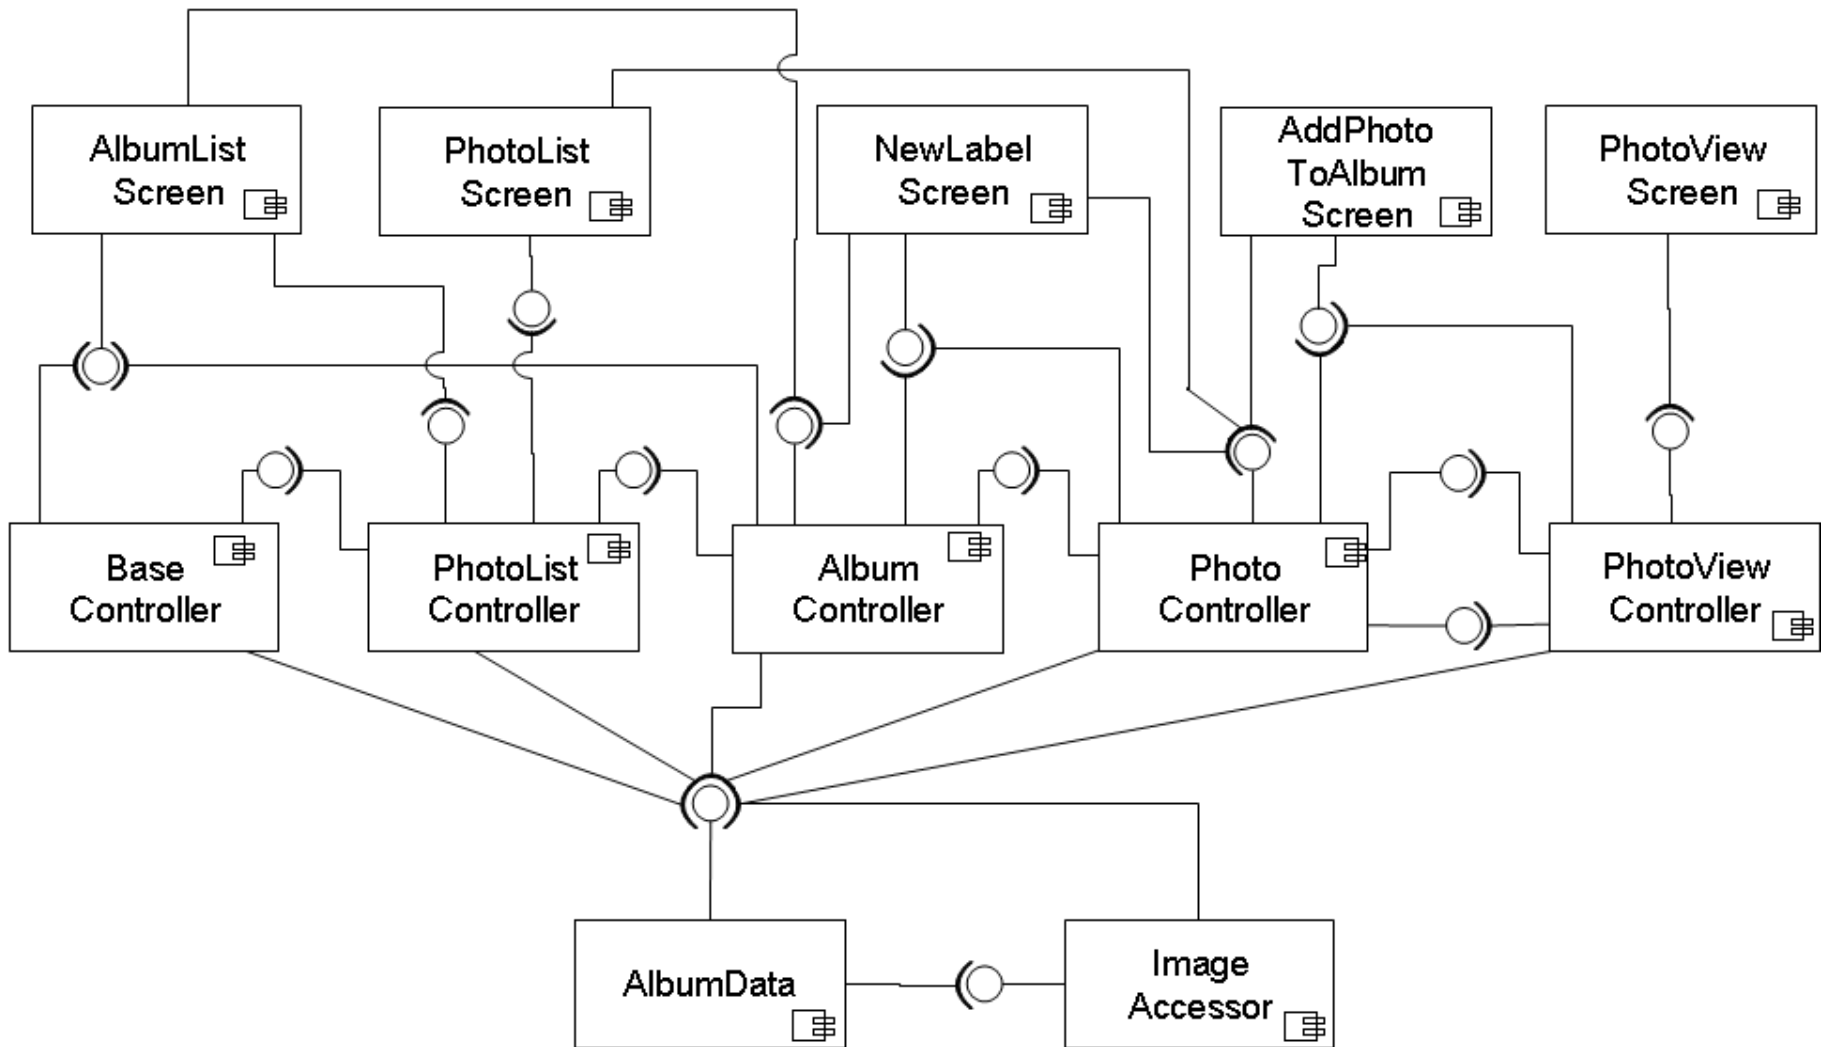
AlbumList Screen

PhotoList Screen

NewLabel Screen

AddPhoto ToAlbum Screen

PhotoView Screen

Base Controller

PhotoList Controller

Album Controller

Photo Controller

PhotoView Controller

AlbumData

Image Accessor